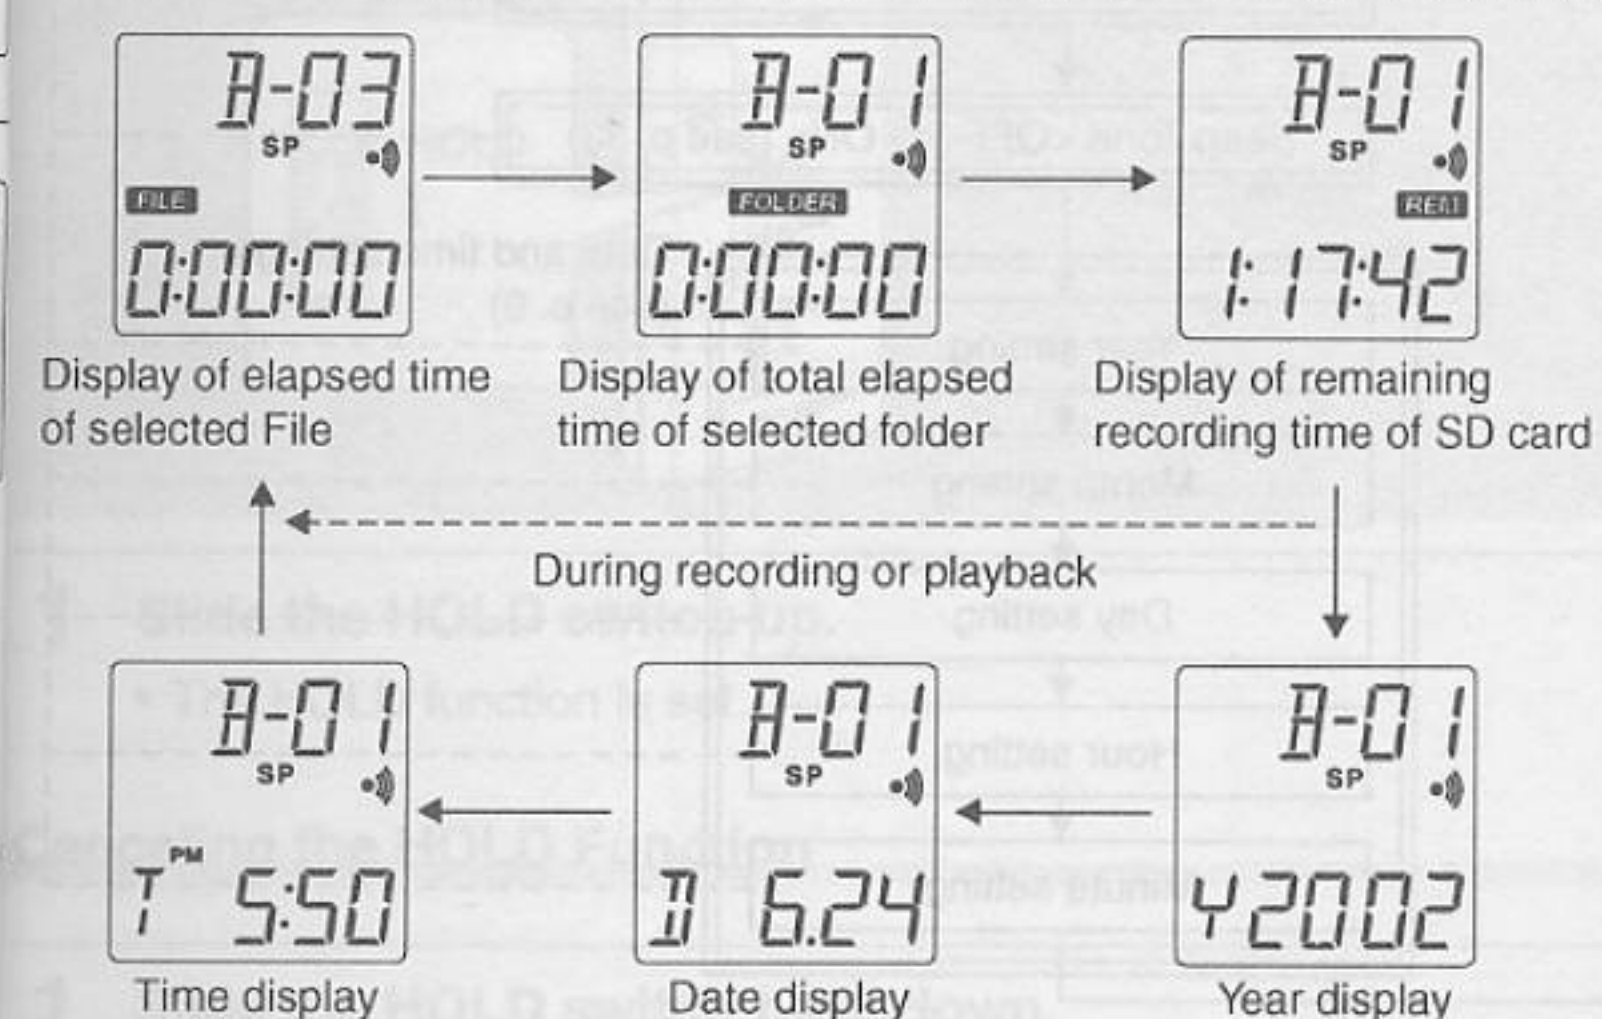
A-03
SP
FILE
0:00:00

A-01
SP
FOLDER
0:00:00

A-01
SP
REM
1:17:42

Display of elapsed time of selected File

Display of total elapsed time of selected folder

Display of remaining recording time of SD card

During recording or playback

A-01
SP
T PM 5:50

A-01
SP
D 6.24

A-01
SP
Y2002

Time display

Date display

Year display